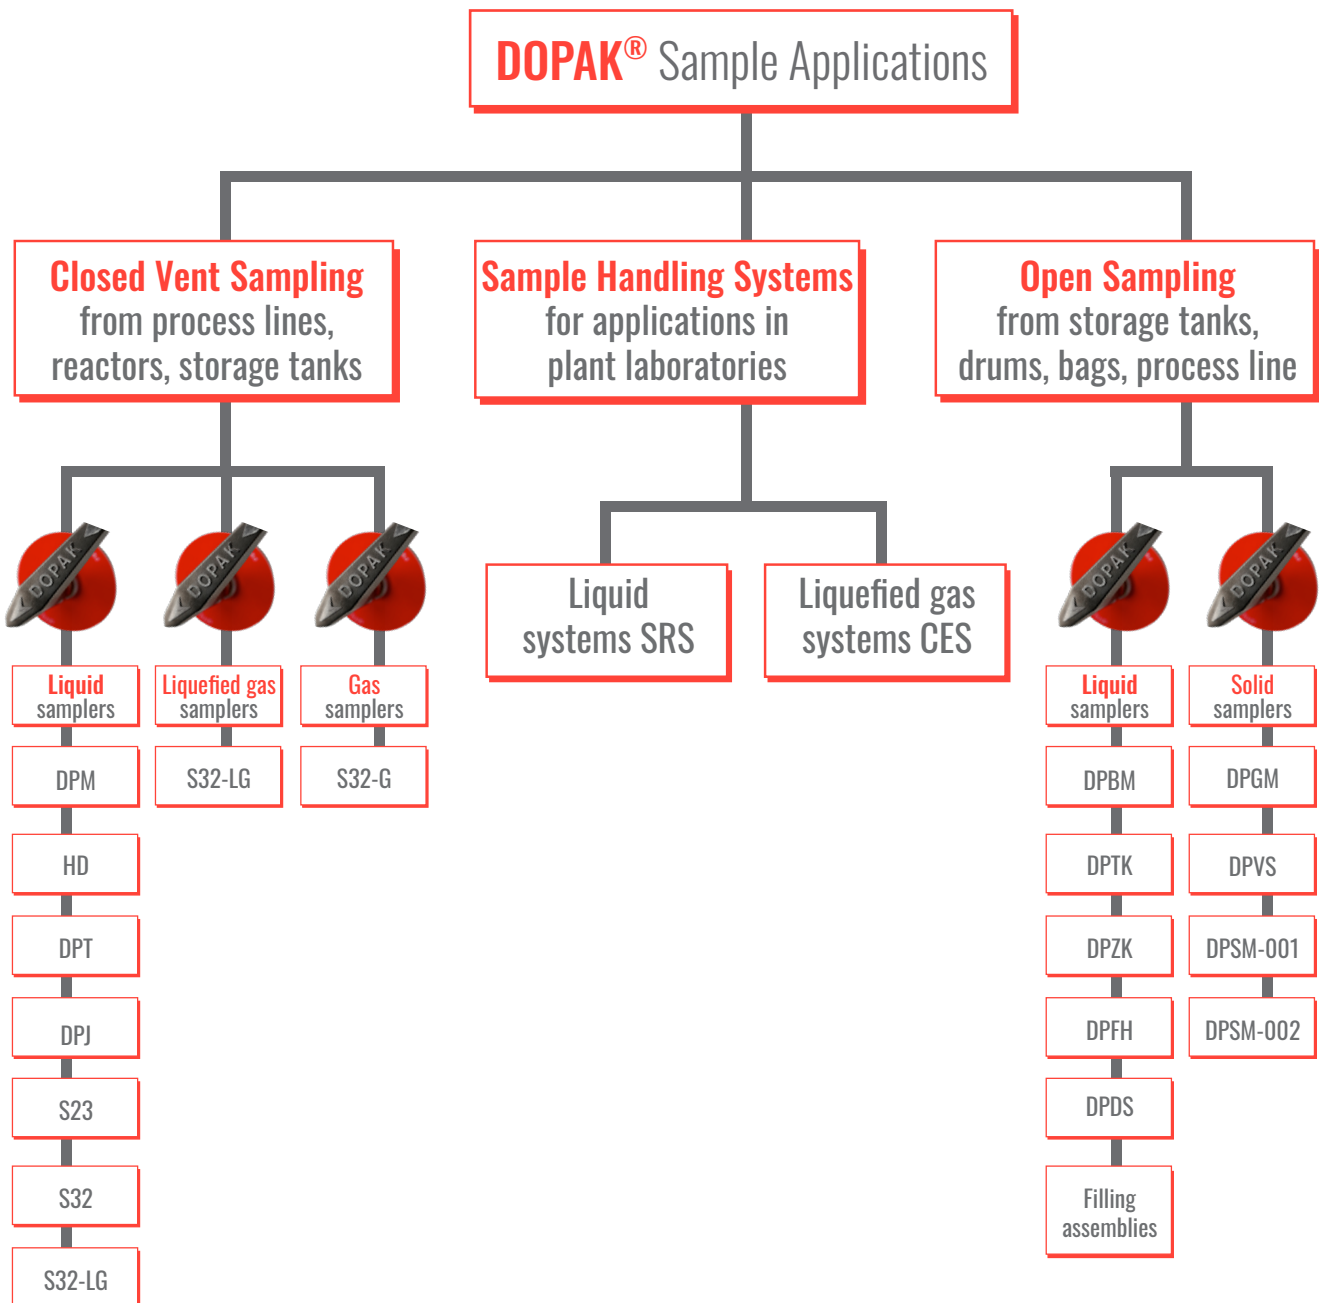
DOPAK® Sample Applications

Closed Vent Sampling
from process lines, reactors, storage tanks

Sample Handling Systems
for applications in plant laboratories

Open Sampling
from storage tanks, drums, bags, process line

DOPAK

Liquid samplers

DPM

HD

DPT

DPJ

S23

S32

S32-LG

DOPAK

Liquefied gas samplers

S32-LG

DOPAK

Gas samplers

S32-G

Liquid systems SRS

Liquefied gas systems CES

DOPAK

Liquid samplers

DPBM

DPTK

DPZK

DPFH

DPDS

Filling assemblies

DOPAK

Solid samplers

DPGM

DPVS

DPSM-001

DPSM-002